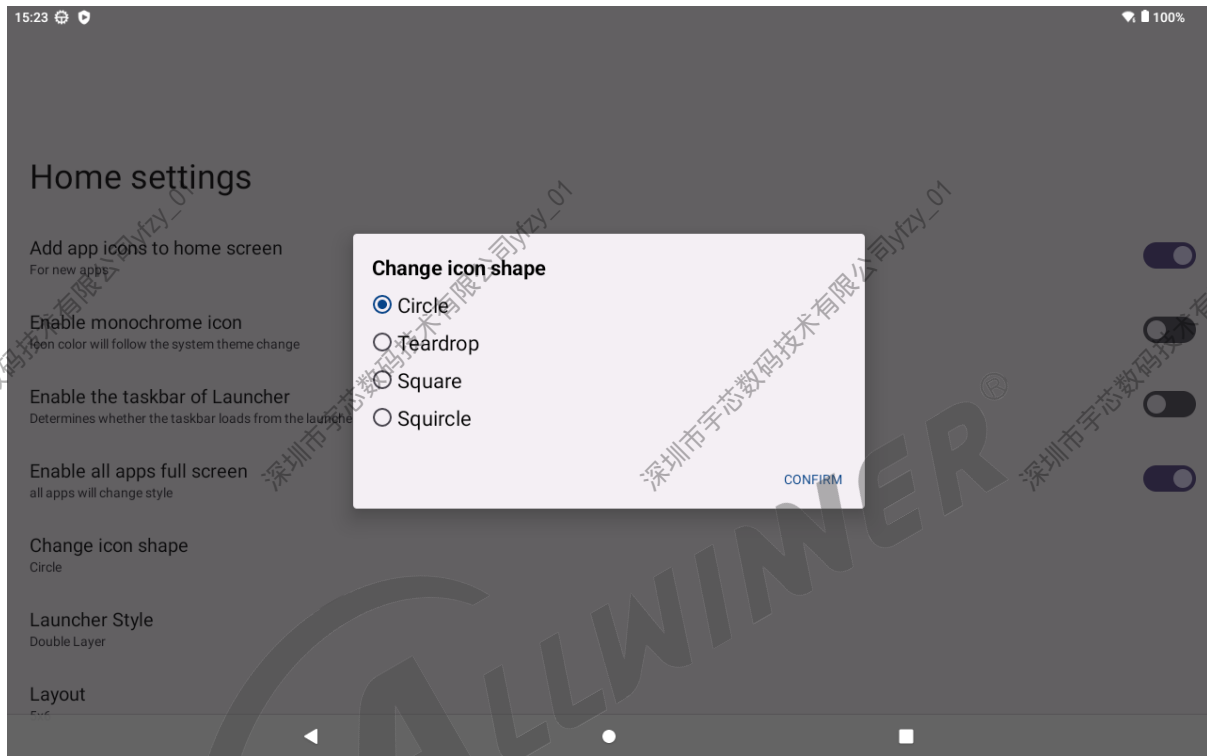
15:23

100%

Home settings

Add app icons to home screen
For new apps

Enable monochrome icon
Icon color will follow the system theme change

Enable the taskbar of Launcher
Determines whether the taskbar loads from the launcher

Enable all apps full screen
all apps will change style

Change icon shape
Circle

Launcher Style
Double Layer

Layout
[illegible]

Change icon shape
Circle
Teardrop
Square
Squircle

CONFIRM

深圳市宇芯数码技术有限公司yfzy_01
深圳市宇芯数码技术有限公司yfzy_01
深圳市宇芯数码技术有限公司yfzy_01

ALLWINNER ®